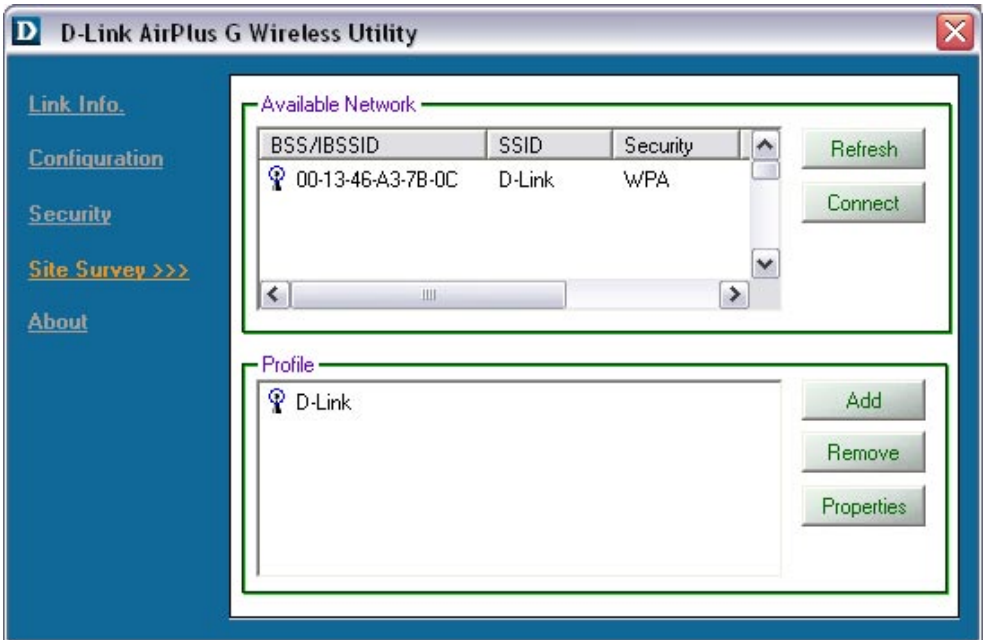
D D-Link AirPlus G Wireless Utility

Link Info.

Configuration

Security

Site Survey >>>

About

Available Network

| BSS/IBSSID | SSID | Security |
|---|---|---|
| 00-13-46-A3-7B-0C | D-Link | WPA |

Refresh

Connect

Profile

D-Link

Add

Remove

Properties